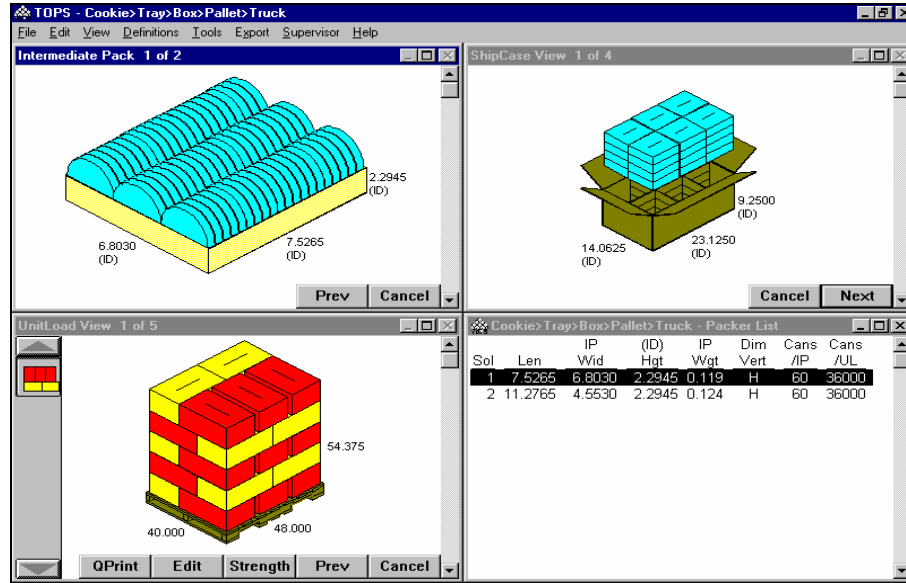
TOPS - Cookie>Tray>Box>Pallet>Truck

File Edit View Definitions Tools Export Supervisor Help

Intermediate Pack 1 of 2

2.2945 (ID)

6.8030 (ID)

7.5265 (ID)

Prev Cancel

ShipCase View 1 of 4

9.2500 (ID)

14.0625 (ID)

23.1250 (ID)

Cancel Next

UnitLoad View 1 of 5

54.375

40.000

48.000

QPrint Edit Strength Prev Cancel

Cookie>Tray>Box>Pallet>Truck - Packer List

| Sol | Len | IP Wid | (ID) Hgt | IP Wgt | Dim Vert | Cans /IP | Cans /UL |
|---|---|---|---|---|---|---|---|
| 1 | 7.5265 | 6.8030 | 2.2945 | 0.119 | H | 60 | 36000 |
| 2 | 11.2765 | 4.5530 | 2.2945 | 0.124 | H | 60 | 36000 |